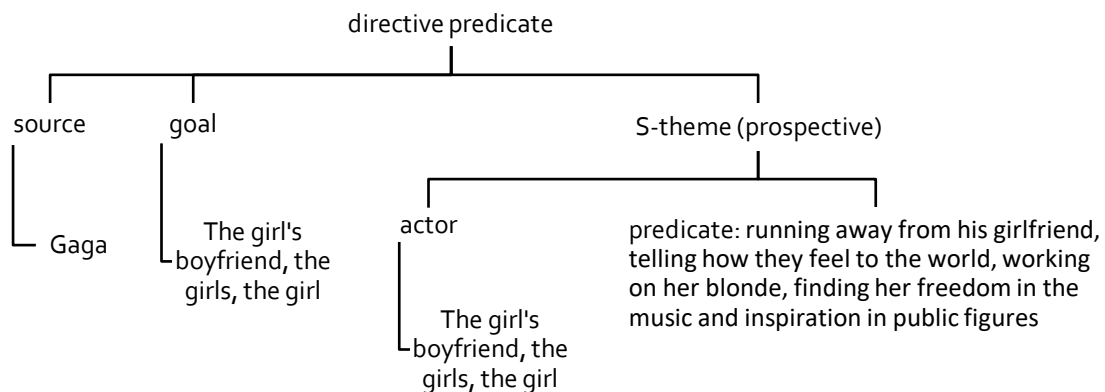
directive predicate

source

Gaga

goal

The girl's boyfriend, the girls, the girl

S-theme (prospective)

actor

The girl's boyfriend, the girls, the girl

predicate: running away from his girlfriend, telling how they feel to the world, working on her blonde, finding her freedom in the music and inspiration in public figures